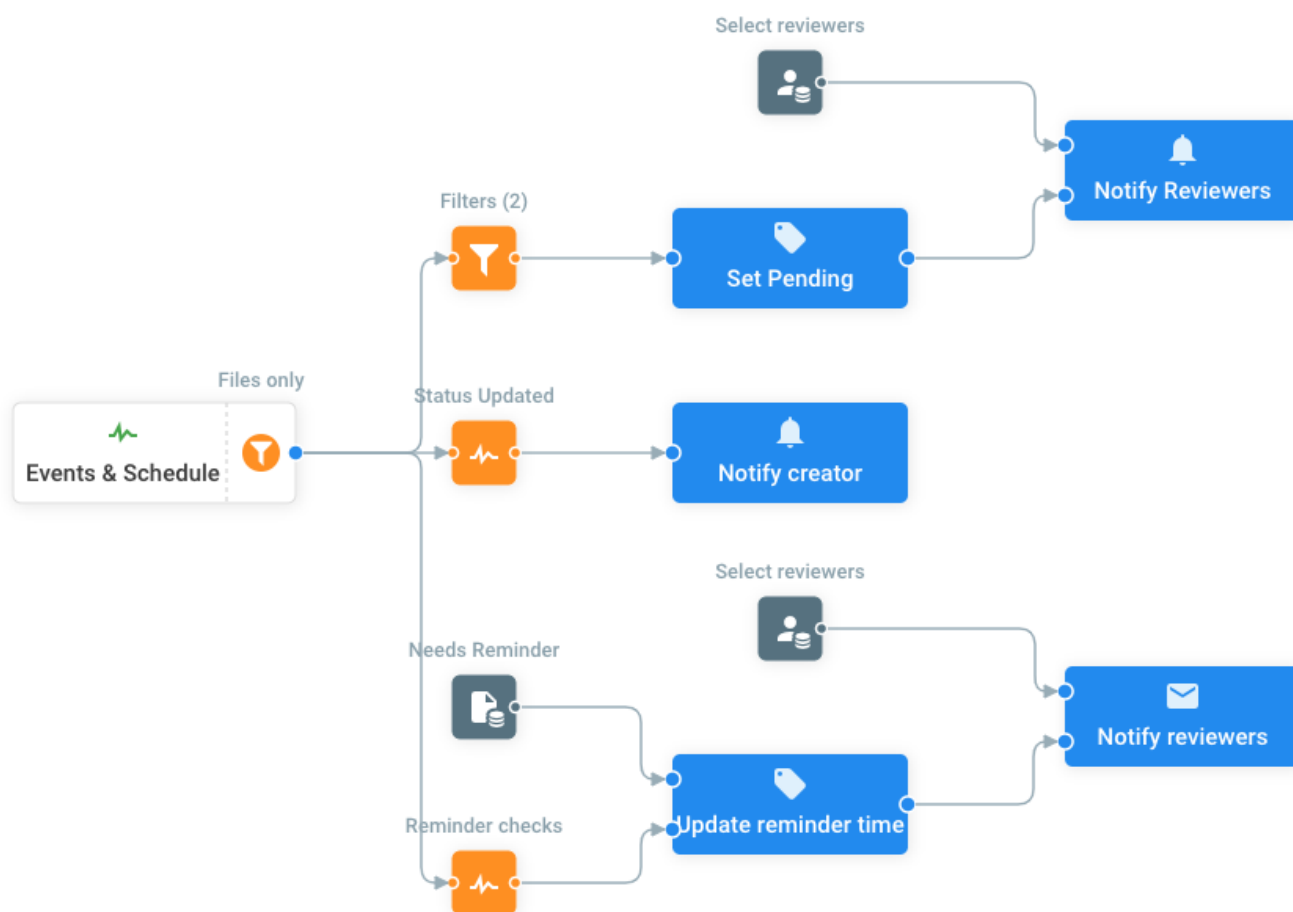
Select reviewers

Notify Reviewers

Filters (2)

Set Pending

Files only

Events & Schedule

Status Updated

Notify creator

Select reviewers

Needs Reminder

Notify reviewers

Update reminder time

Reminder checks